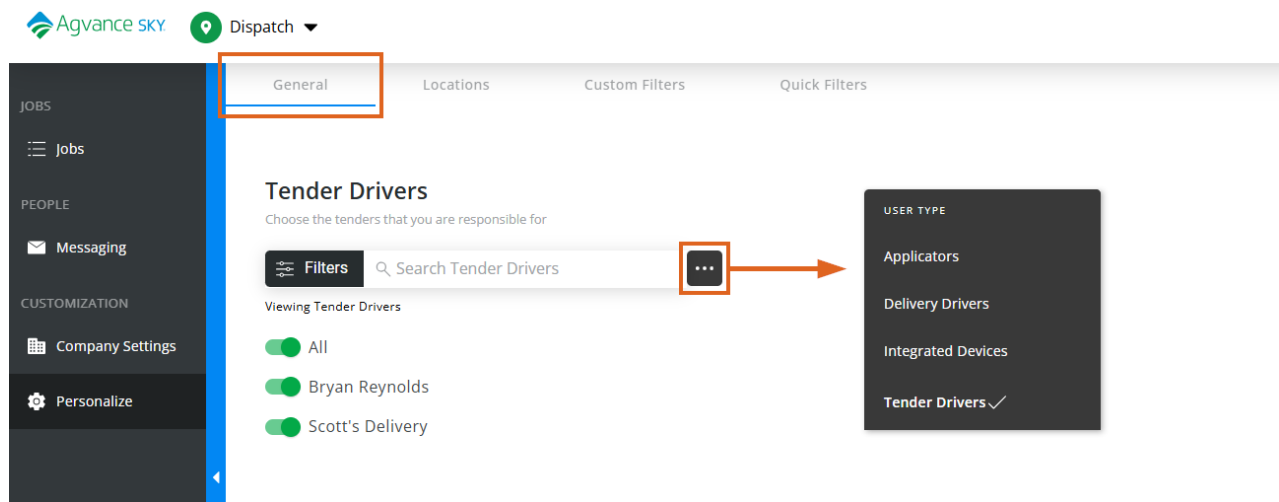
Agvance SKY
Dispatch

JOBS
Jobs
PEOPLE
Messaging
CUSTOMIZATION
Company Settings
Personalize

General
Locations
Custom Filters
Quick Filters

Tender Drivers
Choose the tenders that you are responsible for

Filters
Search Tender Drivers
...

Viewing Tender Drivers
All
Bryan Reynolds
Scott's Delivery

USER TYPE
Applicators
Delivery Drivers
Integrated Devices
Tender Drivers